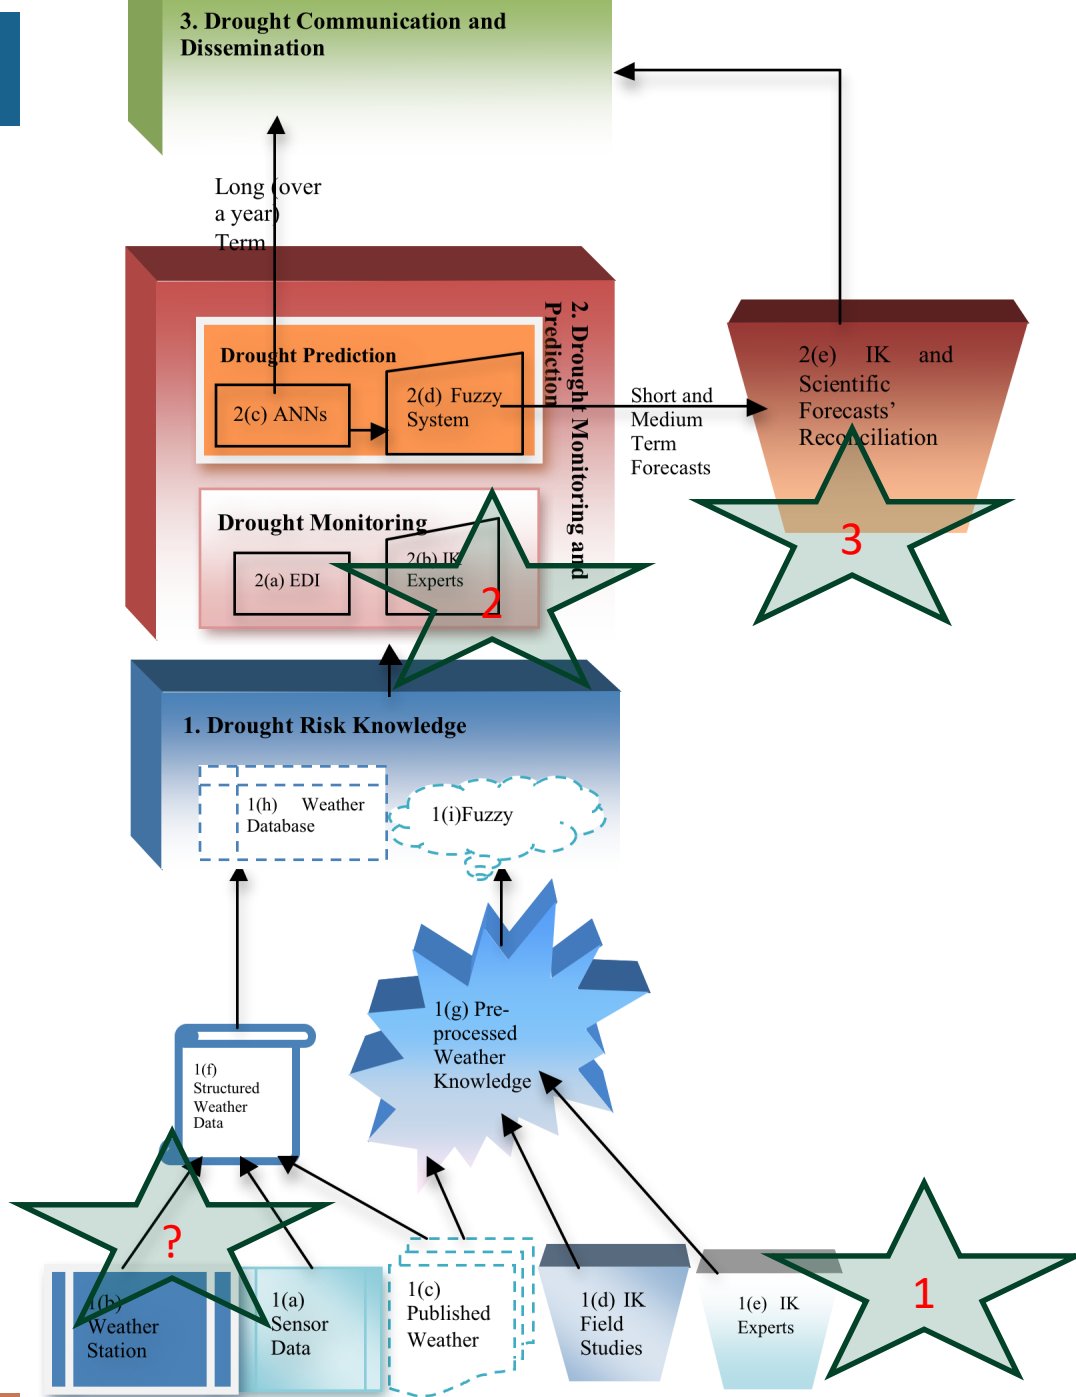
3. Drought Communication and Dissemination

Long (over a year) Term

2. Drought Monitoring and Prediction

Drought Prediction

2(c) ANNs

2(d) Fuzzy System

Short and Medium Term Forecasts

2(e) IK and Scientific Forecasts' Reconciliation

3

Drought Monitoring

2(a) EDI

2(b) IK Experts

2

1. Drought Risk Knowledge

1(h) Weather Database

1(i)Fuzzy

1(g) Pre-processed Weather Knowledge

1(f) Structured Weather Data

?

1(b) Weather Station

1(a) Sensor Data

1(c) Published Weather

1(d) IK Field Studies

1(e) IK Experts

1